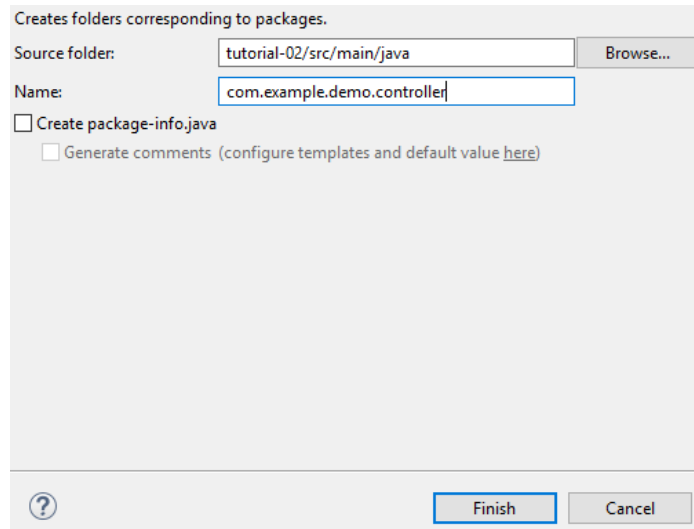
Creates folders corresponding to packages.

Source folder: tutorial-02/src/main/java Browse...

Name: com.example.demo.controller

Create package-info.java

Generate comments (configure templates and default value here)

?

Finish Cancel